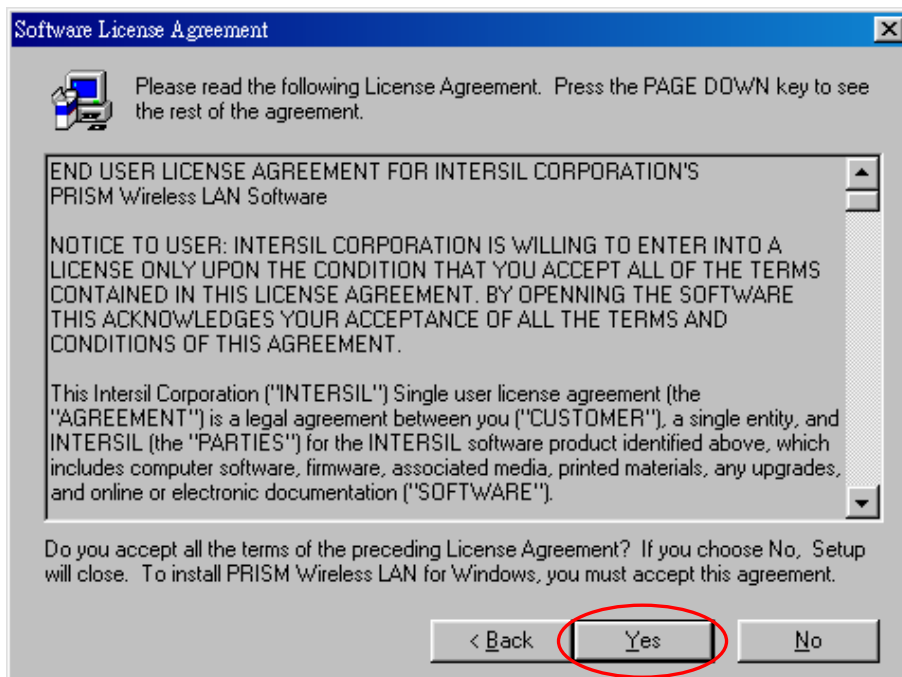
Software License Agreement

Please read the following License Agreement. Press the PAGE DOWN key to see the rest of the agreement.

END USER LICENSE AGREEMENT FOR INTERSIL CORPORATION'S PRISM Wireless LAN Software

NOTICE TO USER: INTERSIL CORPORATION IS WILLING TO ENTER INTO A LICENSE ONLY UPON THE CONDITION THAT YOU ACCEPT ALL OF THE TERMS CONTAINED IN THIS LICENSE AGREEMENT. BY OPENNING THE SOFTWARE THIS ACKNOWLEDGES YOUR ACCEPTANCE OF ALL THE TERMS AND CONDITIONS OF THIS AGREEMENT.

This Intersil Corporation ("INTERSIL") Single user license agreement (the "AGREEMENT") is a legal agreement between you ("CUSTOMER"), a single entity, and INTERSIL (the "PARTIES") for the INTERSIL software product identified above, which includes computer software, firmware, associated media, printed materials, any upgrades, and online or electronic documentation ("SOFTWARE").

Do you accept all the terms of the preceding License Agreement? If you choose No, Setup will close. To install PRISM Wireless LAN for Windows, you must accept this agreement.

< Back Yes No